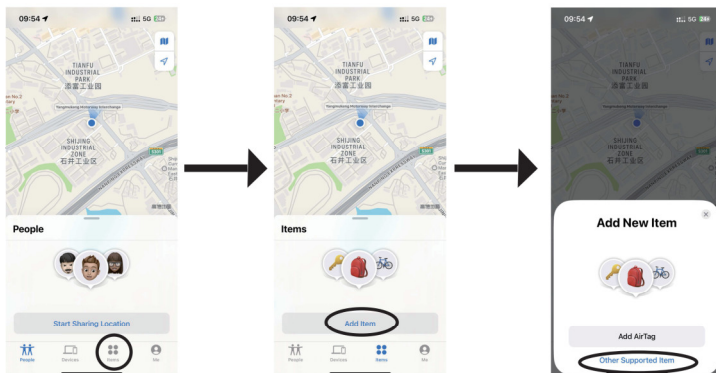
09:54 5G 24

TIANFU INDUSTRIAL PARK
添富工业园

Yangmeikeng Motorway Interchange

SHIJING INDUSTRIAL ZONE
石井工业区

People

Start Sharing Location

People Devices Items Me

09:54 5G 24

TIANFU INDUSTRIAL PARK
添富工业园

SHIJING INDUSTRIAL ZONE
石井工业区

Items

Add Item

People Devices Items Me

09:54 5G 24

Add New Item

Add AirTag

Other Supported Item